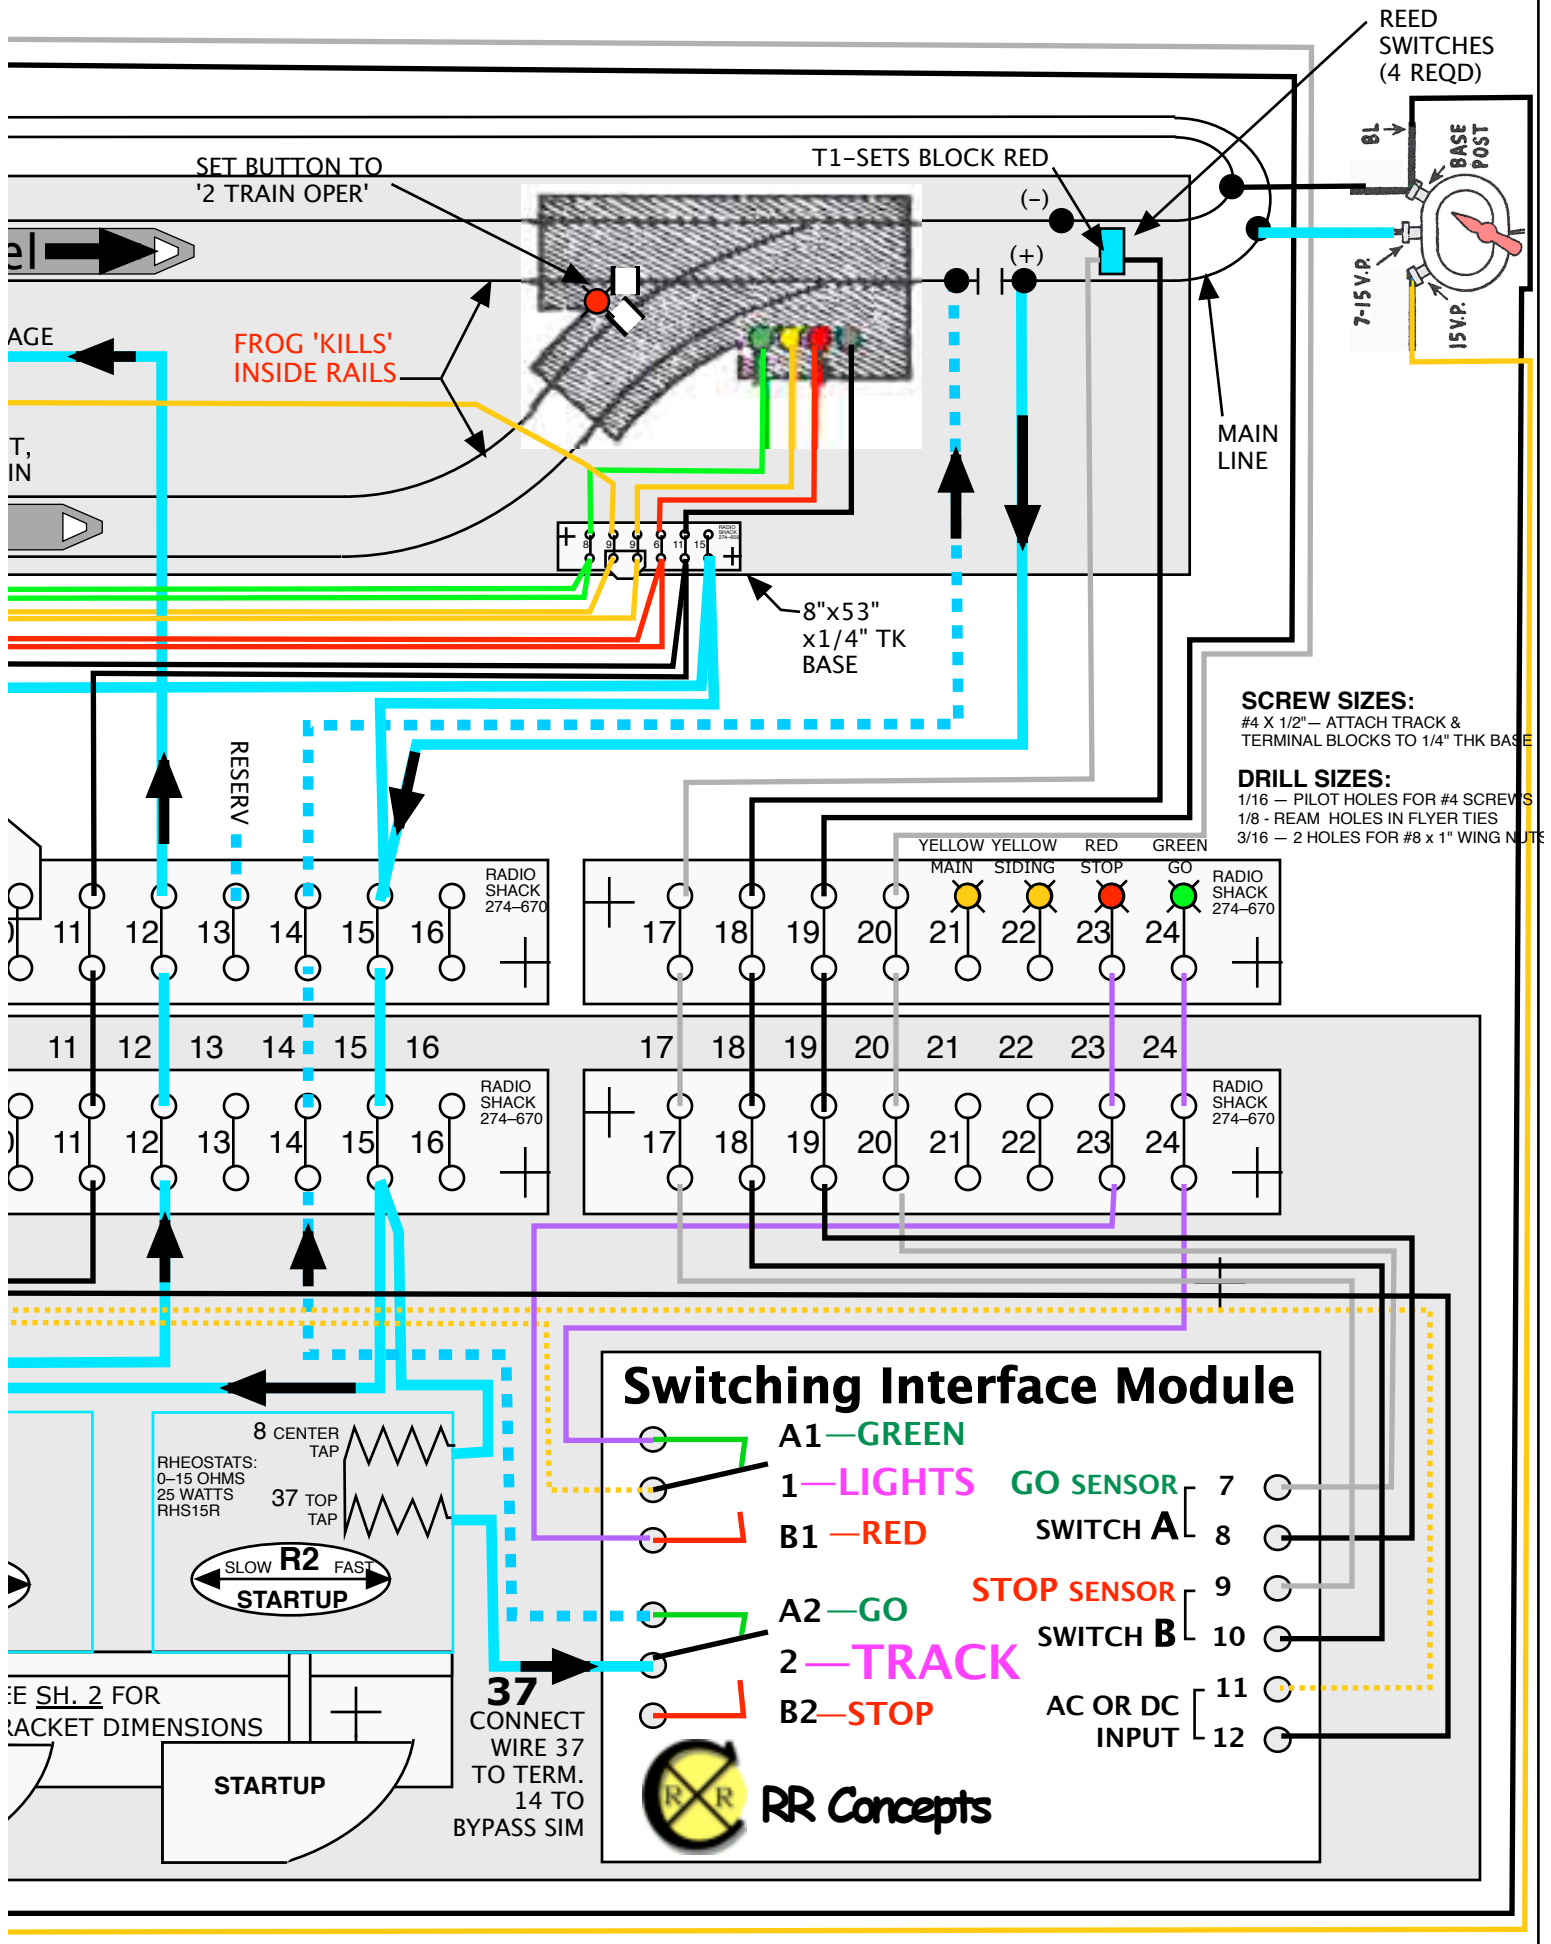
REED SWITCHES (4 REQD)

SET BUTTON TO '2 TRAIN OPER'

T1-SETS BLOCK RED

BL

BASE POST

7-15 V.P.

15 V.P.

el

(–)

(+)

AGE

FROG 'KILLS' INSIDE RAILS

T, IN

MAIN LINE

8 9 9 6 11 15

RADIO SHACK 274-658

8"x53" x1/4" TK BASE

SCREW SIZES:
#4 X 1/2"— ATTACH TRACK & TERMINAL BLOCKS TO 1/4" THK BASE

DRILL SIZES:
1/16 — PILOT HOLES FOR #4 SCREWS
1/8 - REAM HOLES IN FLYER TIES
3/16 — 2 HOLES FOR #8 x 1" WING NUTS

RESERV

YELLOW MAIN | YELLOW SIDING | RED STOP | GREEN GO

11 12 13 14 15 16 RADIO SHACK 274-670

17 18 19 20 21 22 23 24 RADIO SHACK 274-670

11 12 13 14 15 16

17 18 19 20 21 22 23 24

11 12 13 14 15 16 RADIO SHACK 274-670

17 18 19 20 21 22 23 24 RADIO SHACK 274-670

Switching Interface Module

A1—GREEN
1—LIGHTS
B1—RED

GO SENSOR SWITCH A 7 8

A2—GO
2—TRACK
B2—STOP

STOP SENSOR SWITCH B 9 10

AC OR DC INPUT 11 12

R R

RR Concepts

8 CENTER TAP

RHEOSTATS: 0–15 OHMS 25 WATTS RHS15R

37 TOP TAP

SLOW R2 FAST STARTUP

37 CONNECT WIRE 37 TO TERM. 14 TO BYPASS SIM

E SH. 2 FOR RACKET DIMENSIONS

STARTUP